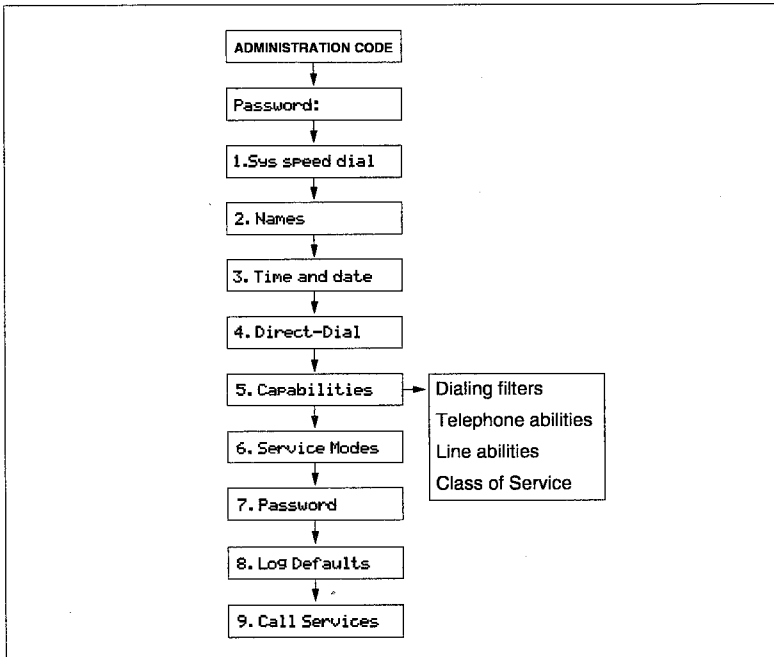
ADMINISTRATION CODE

Password:

1.Sys speed dial

2. Names

3. Time and date

4. Direct-Dial

5. Capabilities

Dialing filters
Telephone abilities
Line abilities
Class of Service

6. Service Modes

7. Password

8. Log Defaults

9. Call Services